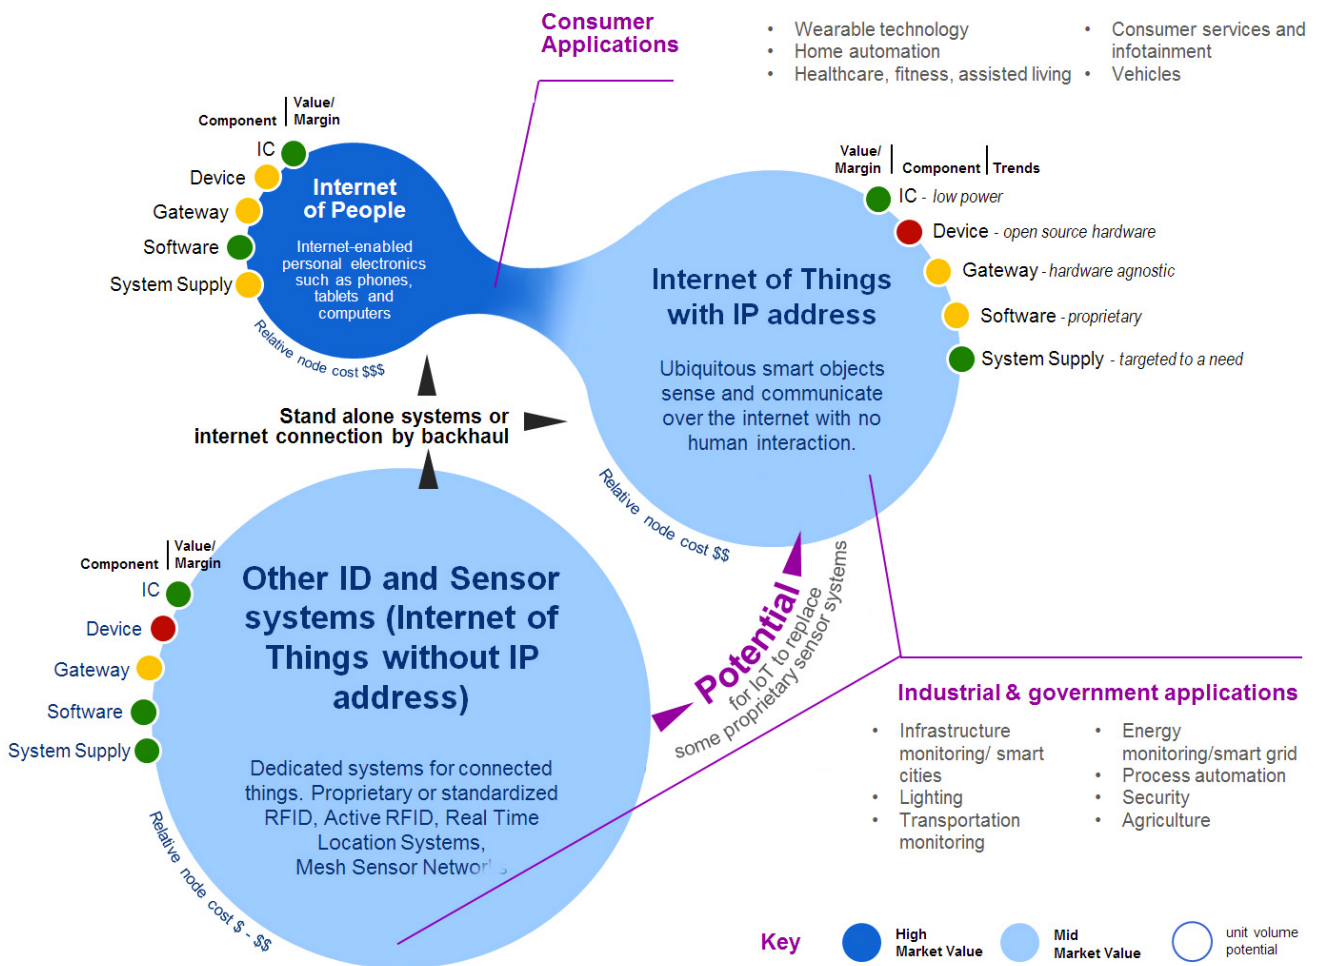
Consumer Applications

• Wearable technology
• Home automation
• Healthcare, fitness, assisted living
• Consumer services and infotainment
• Vehicles

Component | Value/ Margin
IC
Device
Gateway
Software
System Supply

Internet of People

Internet-enabled personal electronics such as phones, tablets and computers

Relative node cost $$$

Value/ Margin | Component | Trends
IC - low power
Device - open source hardware
Gateway - hardware agnostic
Software - proprietary
System Supply - targeted to a need

Internet of Things with IP address

Ubiquitous smart objects sense and communicate over the internet with no human interaction.

Relative node cost $$

Stand alone systems or internet connection by backhaul

Component | Value/ Margin
IC
Device
Gateway
Software
System Supply

Other ID and Sensor systems (Internet of Things without IP address)

Dedicated systems for connected things. Proprietary or standardized RFID, Active RFID, Real Time Location Systems, Mesh Sensor Networ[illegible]

Relative node cost $ - $$

Potential for IoT to replace some proprietary sensor systems

Industrial & government applications

• Infrastructure monitoring/ smart cities
• Lighting
• Transportation monitoring
• Energy monitoring/smart grid
• Process automation
• Security
• Agriculture

Key
High Market Value
Mid Market Value
unit volume potential